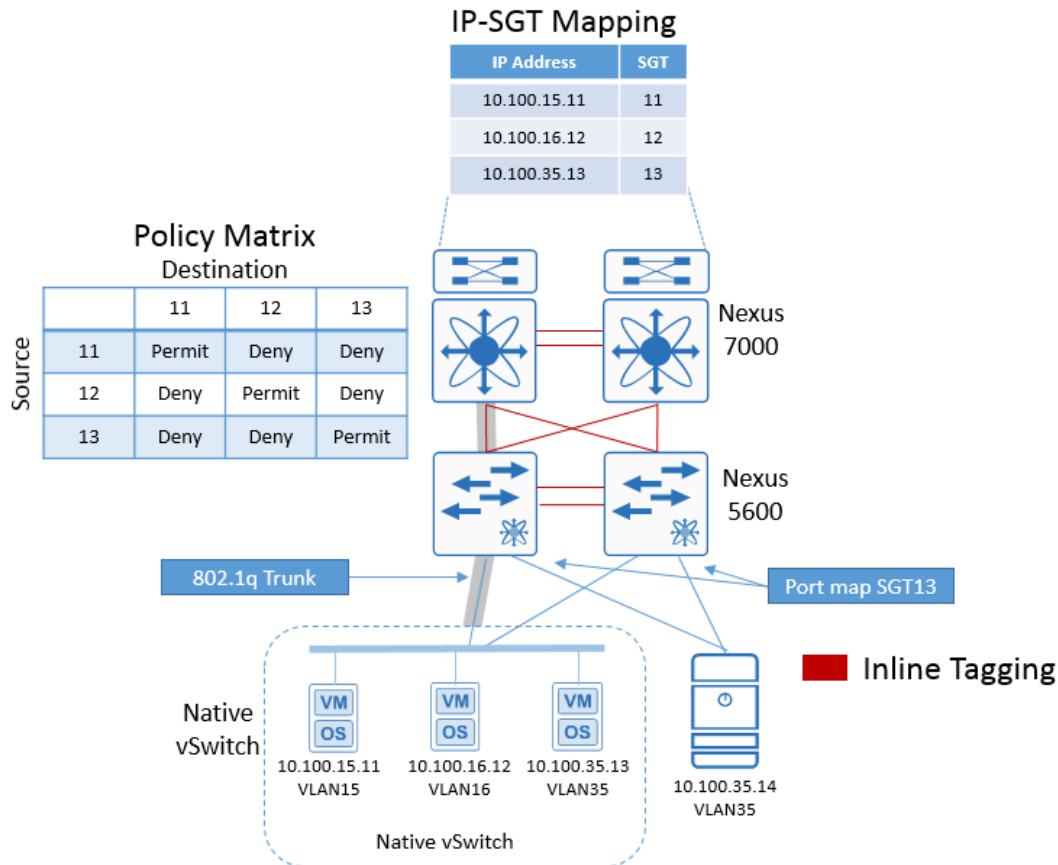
IP-SGT Mapping

| IP Address | SGT |
|---|---|
| 10.100.15.11 | 11 |
| 10.100.16.12 | 12 |
| 10.100.35.13 | 13 |

Policy Matrix

Destination

Source

| | 11 | 12 | 13 |
|---|---|---|---|
| 11 | Permit | Deny | Deny |
| 12 | Deny | Permit | Deny |
| 13 | Deny | Deny | Permit |

Nexus 7000

Nexus 5600

802.1q Trunk

Port map SGT13

Inline Tagging

Native vSwitch

VM OS 10.100.15.11 VLAN15

VM OS 10.100.16.12 VLAN16

VM OS 10.100.35.13 VLAN35

10.100.35.14 VLAN35

Native vSwitch